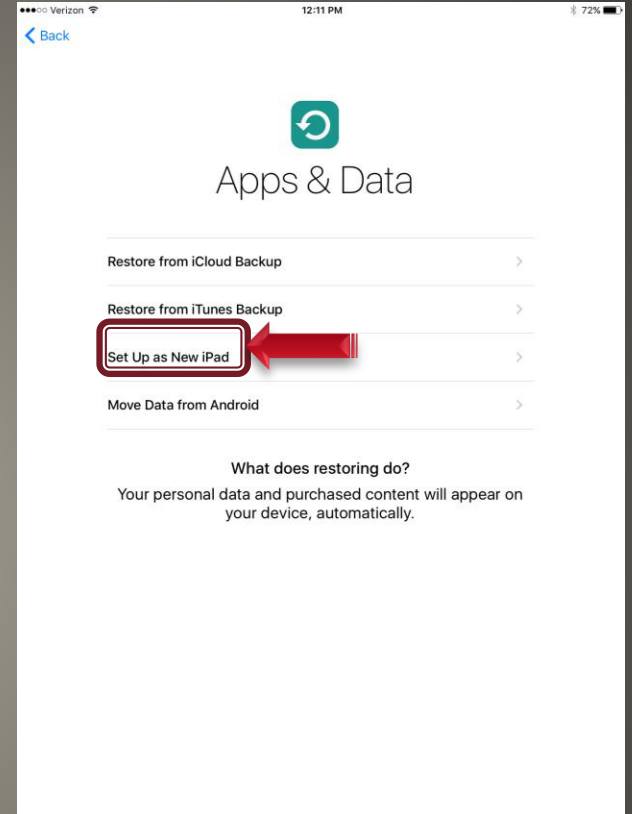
●●●○○ Verizon 12:11 PM 72%

< Back

Apps & Data

Restore from iCloud Backup >

Restore from iTunes Backup >

Set Up as New iPad >

Move Data from Android >

What does restoring do?

Your personal data and purchased content will appear on your device, automatically.